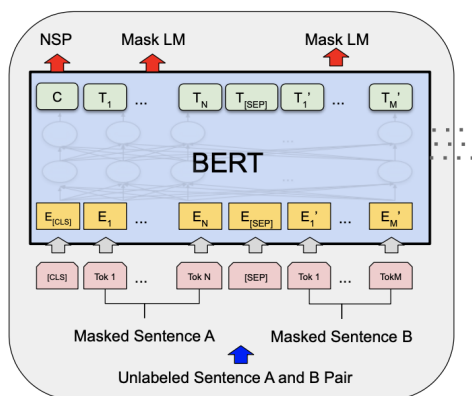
NSP

Mask LM

Mask LM

C

$T_1$

...

$T_N$

$T_{[SEP]}$

$T_1'$

...

$T_M'$

BERT

$E_{[CLS]}$

$E_1$

...

$E_N$

$E_{[SEP]}$

$E_1'$

...

$E_M'$

[CLS]

Tok 1

...

Tok N

[SEP]

Tok 1

...

TokM

Masked Sentence A

Masked Sentence B

Unlabeled Sentence A and B Pair